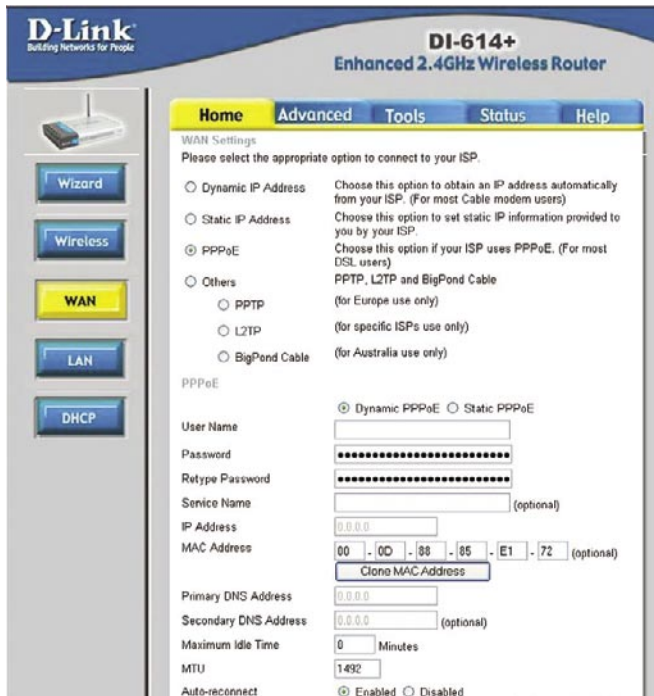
D-Link
Building Networks for People

DI-614+
Enhanced 2.4GHz Wireless Router

Home Advanced Tools Status Help

Wizard

Wireless

WAN

LAN

DHCP

WAN Settings
Please select the appropriate option to connect to your ISP.

Dynamic IP Address — Choose this option to obtain an IP address automatically from your ISP. (For most Cable modem users)

Static IP Address — Choose this option to set static IP information provided to you by your ISP.

PPPoE — Choose this option if your ISP uses PPPoE. (For most DSL users)

Others — PPTP, L2TP and BigPond Cable

PPTP — (for Europe use only)

L2TP — (for specific ISPs use only)

BigPond Cable — (for Australia use only)

PPPoE

Dynamic PPPoE Static PPPoE

User Name

Password ••••••••••••••••••••••••••

Retype Password ••••••••••••••••••••••••••

Service Name (optional)

IP Address 0.0.0.0

MAC Address 00 - 0D - 88 - 85 - E1 - 72 (optional)

Clone MAC Address

Primary DNS Address 0.0.0.0

Secondary DNS Address 0.0.0.0 (optional)

Maximum Idle Time 0 Minutes

MTU 1492

Auto-reconnect Enabled Disabled